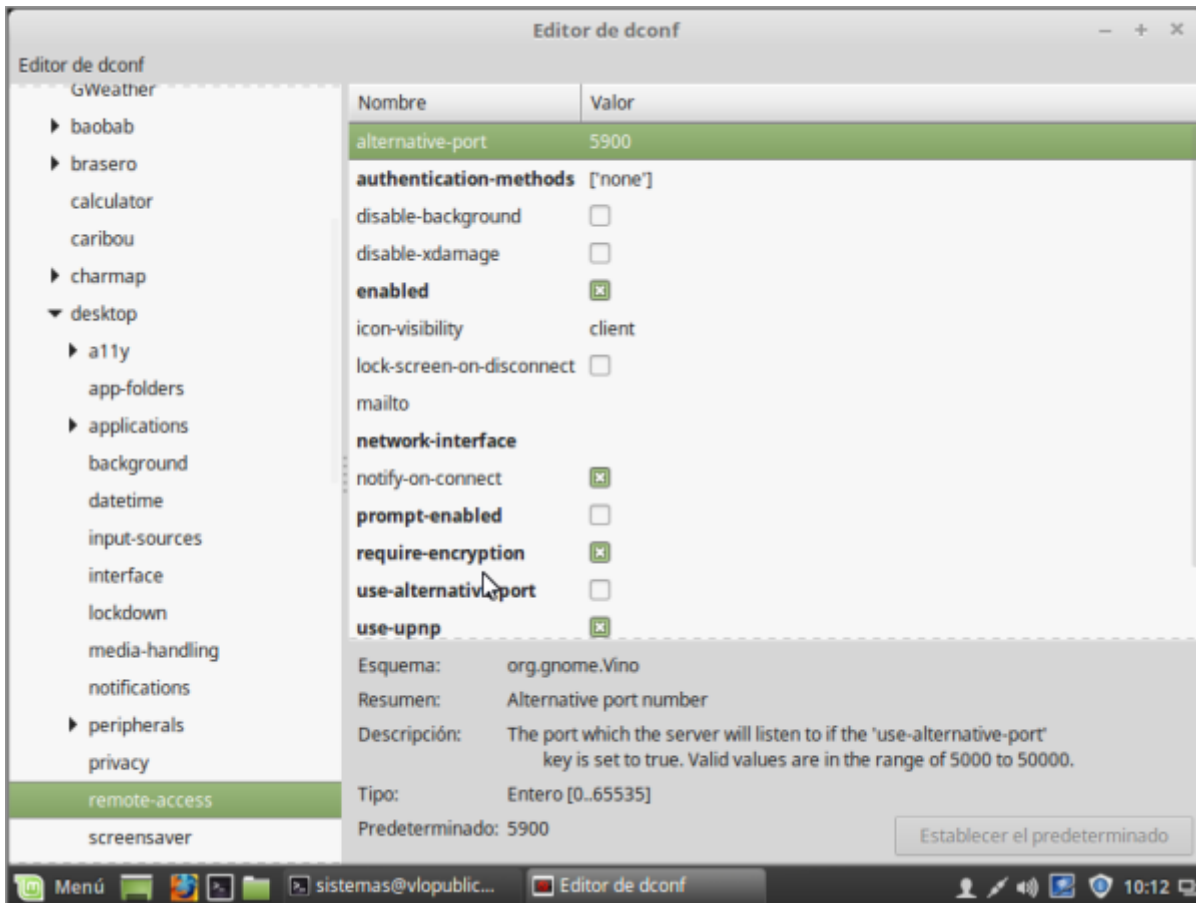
Editor de dconf

Editor de dconf

GWeather
baobab
brasero
calculator
caribou
charmap
desktop
a11y
app-folders
applications
background
datetime
input-sources
interface
lockdown
media-handling
notifications
peripherals
privacy
remote-access
screensaver

| Nombre | Valor |
|---|---|
| alternative-port | 5900 |
| authentication-methods | ['none'] |
| disable-background | ☐ |
| disable-xdamage | ☐ |
| enabled | ☒ |
| icon-visibility | client |
| lock-screen-on-disconnect | ☐ |
| mailto | |
| network-interface | |
| notify-on-connect | ☒ |
| prompt-enabled | ☐ |
| require-encryption | ☒ |
| use-alternative-port | ☐ |
| use-upnp | ☒ |

Esquema: org.gnome.Vino
Resumen: Alternative port number
Descripción: The port which the server will listen to if the 'use-alternative-port' key is set to true. Valid values are in the range of 5000 to 50000.
Tipo: Entero [0..65535]
Predeterminado: 5900

Establecer el predeterminado

Menú
sistemas@vlopublic...
Editor de dconf
10:12